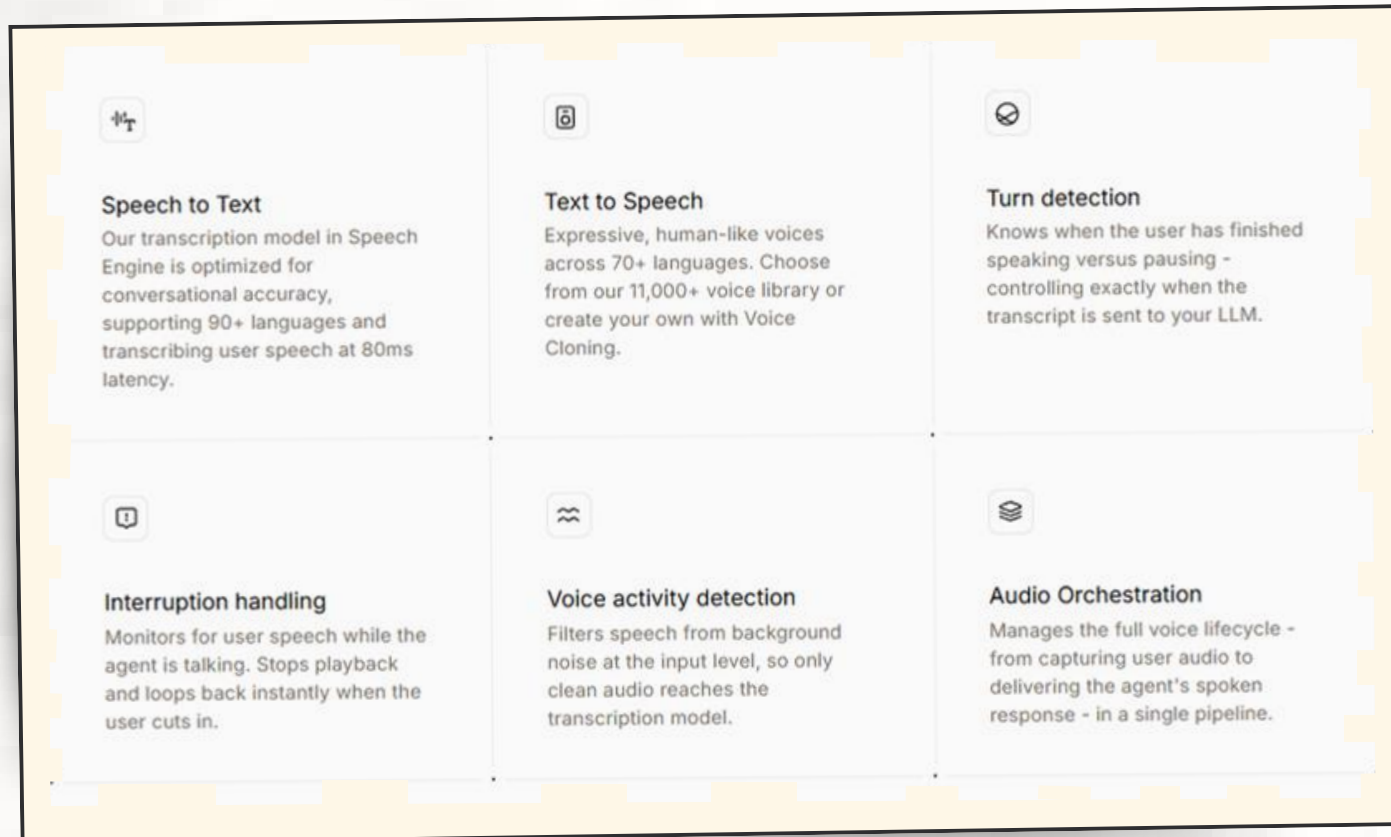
Speech to Text
Our transcription model in Speech Engine is optimized for conversational accuracy, supporting 90+ languages and transcribing user speech at 80ms latency.

Text to Speech
Expressive, human-like voices across 70+ languages. Choose from our 11,000+ voice library or create your own with Voice Cloning.

Turn detection
Knows when the user has finished speaking versus pausing - controlling exactly when the transcript is sent to your LLM.

Interruption handling
Monitors for user speech while the agent is talking. Stops playback and loops back instantly when the user cuts in.

Voice activity detection
Filters speech from background noise at the input level, so only clean audio reaches the transcription model.

Audio Orchestration
Manages the full voice lifecycle - from capturing user audio to delivering the agent's spoken response - in a single pipeline.